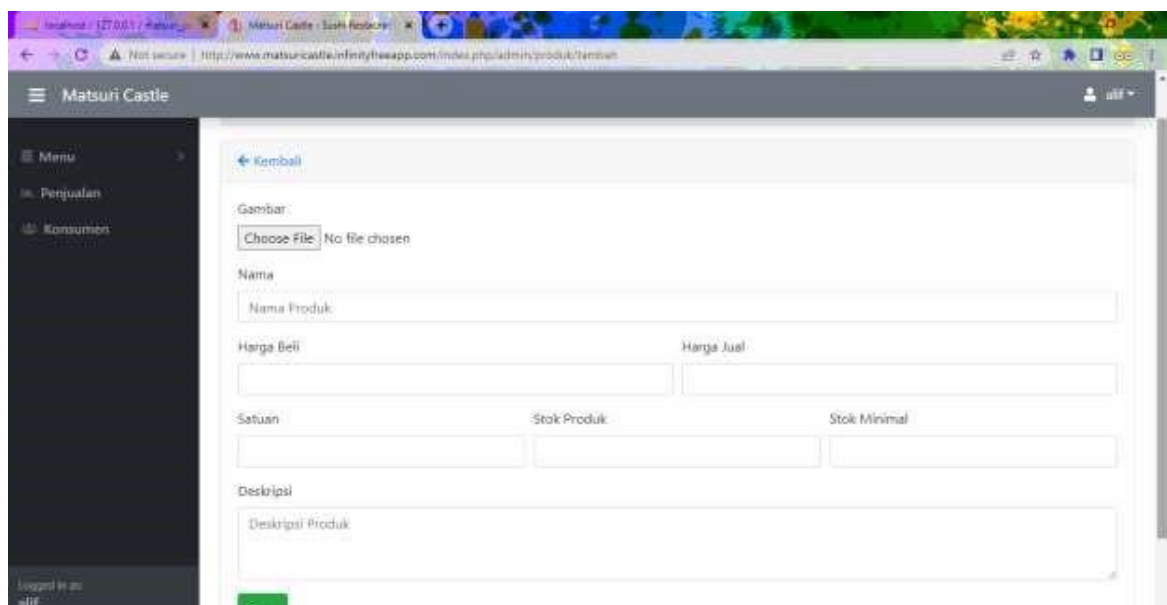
localhost / 127.0.0.1 / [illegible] Matsuri Castle - Sushi Restaurant

Not secure | http://www.matsuricastle.infinityfreeapp.com/index.php/admin/produk/tambah

Matsuri Castle

alif

Menu

Penjualan

Konsumen

Logged in as:
alif

← Kembali

Gambar

Choose File No file chosen

Nama

Nama Produk

Harga Beli

Harga Jual

Satuan

Stok Produk

Stok Minimal

Deskripsi

Deskripsi Produk